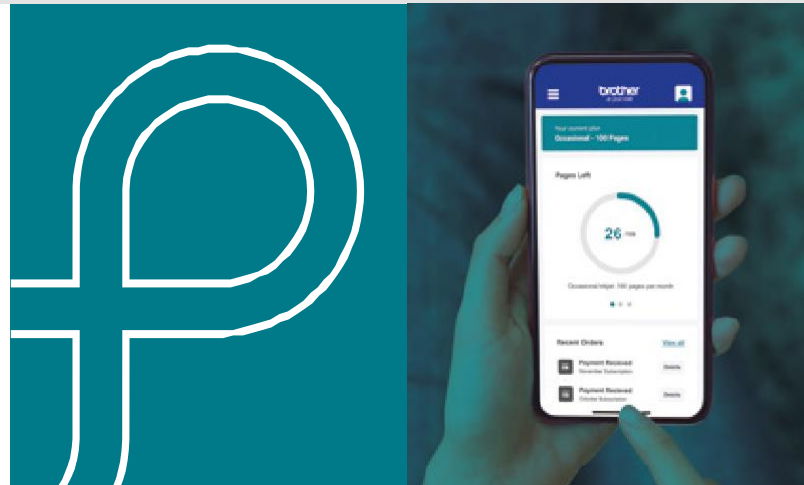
brother
at your side

Your current plan
Occasional – 100 Pages

Pages Left

26 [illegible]

Occasional Inkjet: 100 pages per month

Recent Orders
View all

Payment Received
November Subscription
Details

Payment Received
October Subscription
Details